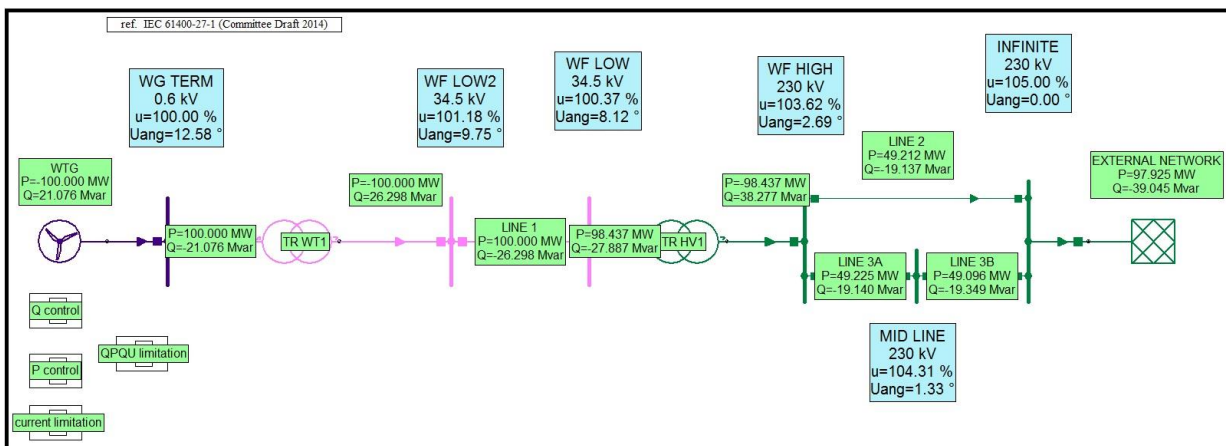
ref. IEC 61400-27-1 (Committee Draft 2014)

WG TERM
0.6 kV
u=100.00 %
Uang=12.58 °

WF LOW2
34.5 kV
u=101.18 %
Uang=9.75 °

WF LOW
34.5 kV
u=100.37 %
Uang=8.12 °

WF HIGH
230 kV
u=103.62 %
Uang=2.69 °

INFINITE
230 kV
u=105.00 %
Uang=0.00 °

WTG
P=-100.000 MW
Q=21.076 Mvar

P=100.000 MW
Q=-21.076 Mvar

TR WT1

P=-100.000 MW
Q=26.298 Mvar

LINE 1
P=100.000 MW
Q=-26.298 Mvar

P=98.437 MW
Q=-27.887 Mvar

TR HV1

P=-98.437 MW
Q=38.277 Mvar

LINE 2
P=49.212 MW
Q=-19.137 Mvar

EXTERNAL NETWORK
P=97.925 MW
Q=-39.045 Mvar

LINE 3A
P=49.225 MW
Q=-19.140 Mvar

LINE 3B
P=49.096 MW
Q=-19.349 Mvar

MID LINE
230 kV
u=104.31 %
Uang=1.33 °

Q control

QPQU limitation

P control

current limitation